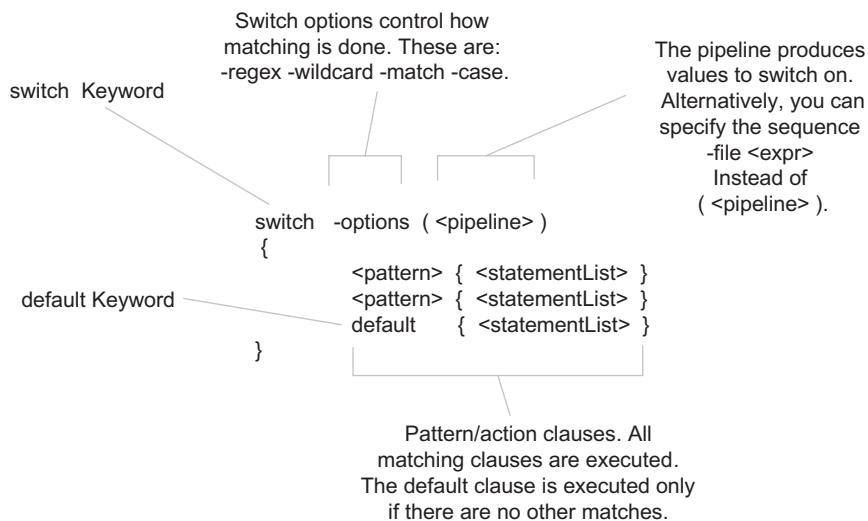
Switch options control how matching is done. These are: -regex -wildcard -match -case.

The pipeline produces values to switch on. Alternatively, you can specify the sequence -file <expr> Instead of ( <pipeline> ).

switch Keyword

switch -options ( <pipeline> )
{
<pattern> { <statementList> }
<pattern> { <statementList> }
default { <statementList> }
}

default Keyword

Pattern/action clauses. All matching clauses are executed. The default clause is executed only if there are no other matches.